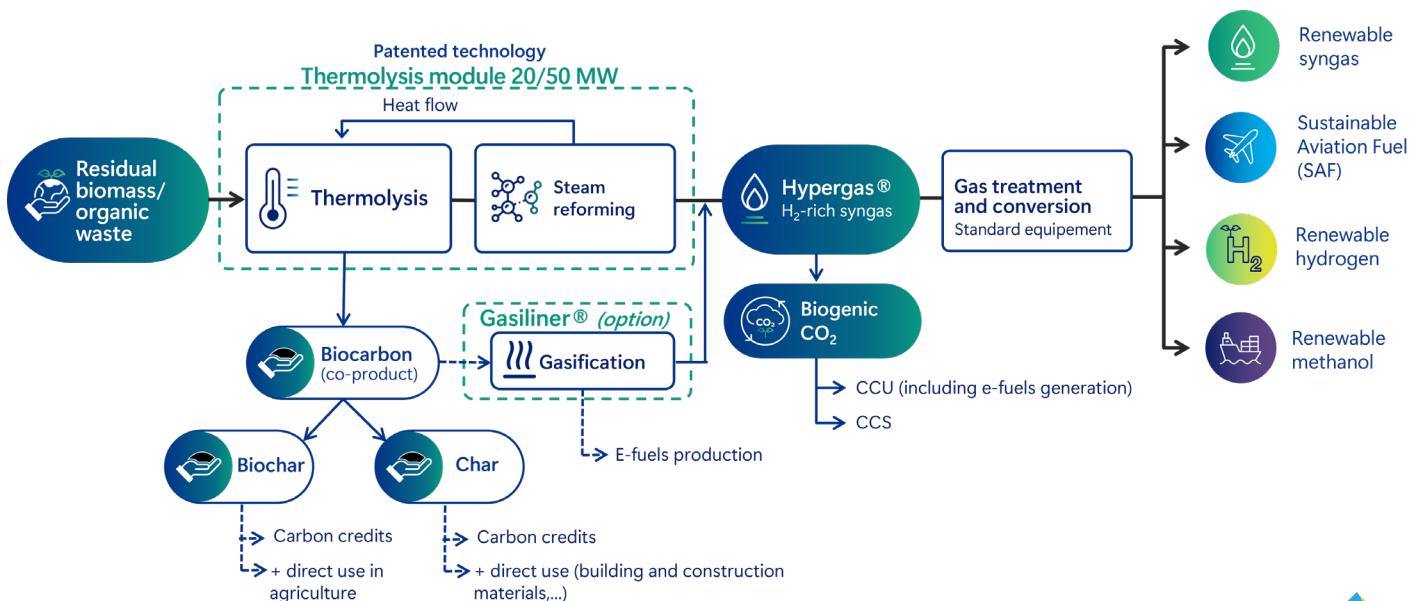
Patented technology
Thermolysis module 20/50 MW

Heat flow

Residual biomass/ organic waste

Thermolysis

Steam reforming

Hypergas ®
$H_2$-rich syngas

Gas treatment and conversion
Standard equipement

Renewable syngas

Sustainable Aviation Fuel (SAF)

Renewable hydrogen

Renewable methanol

Biogenic $CO_2$

CCU (including e-fuels generation)

CCS

Gasiliner ® (option)

Gasification

E-fuels production

Biocarbon (co-product)

Biochar

Char

Carbon credits
+ direct use in agriculture

Carbon credits
+ direct use (building and construction materials,...)